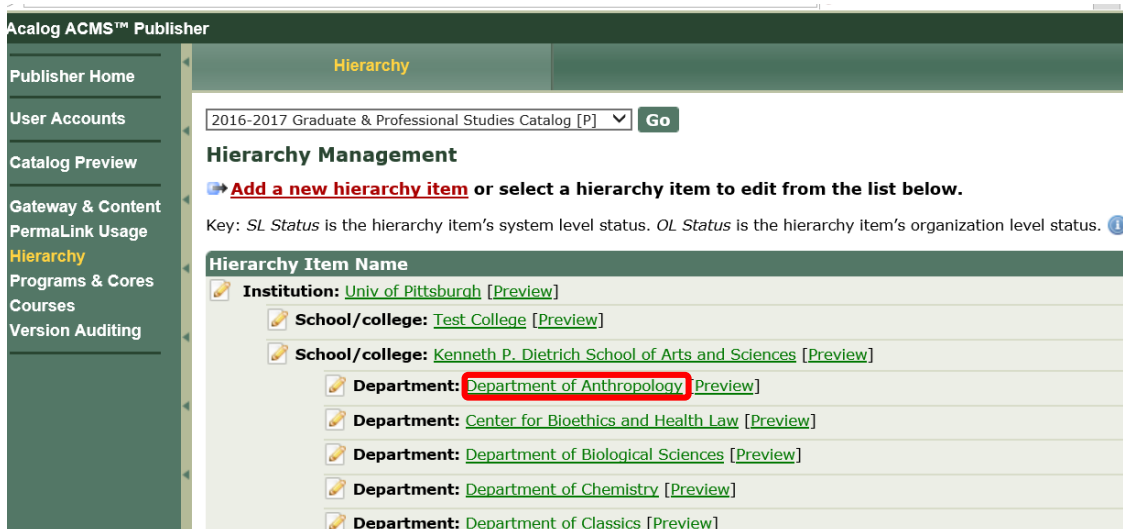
Acalog ACMS™ Publisher

Publisher Home

User Accounts

Catalog Preview

Gateway & Content
PermaLink Usage
Hierarchy
Programs & Cores
Courses
Version Auditing

Hierarchy

2016-2017 Graduate & Professional Studies Catalog [P] Go

Hierarchy Management

Add a new hierarchy item or select a hierarchy item to edit from the list below.

Key: SL Status is the hierarchy item's system level status. OL Status is the hierarchy item's organization level status.

| Hierarchy Item Name |
|---|
| Institution: Univ of Pittsburgh [Preview] |
| School/college: Test College [Preview] |
| School/college: Kenneth P. Dietrich School of Arts and Sciences [Preview] |
| Department: Department of Anthropology [Preview] |
| Department: Center for Bioethics and Health Law [Preview] |
| Department: Department of Biological Sciences [Preview] |
| Department: Department of Chemistry [Preview] |
| Department: Department of Classics [Preview] |